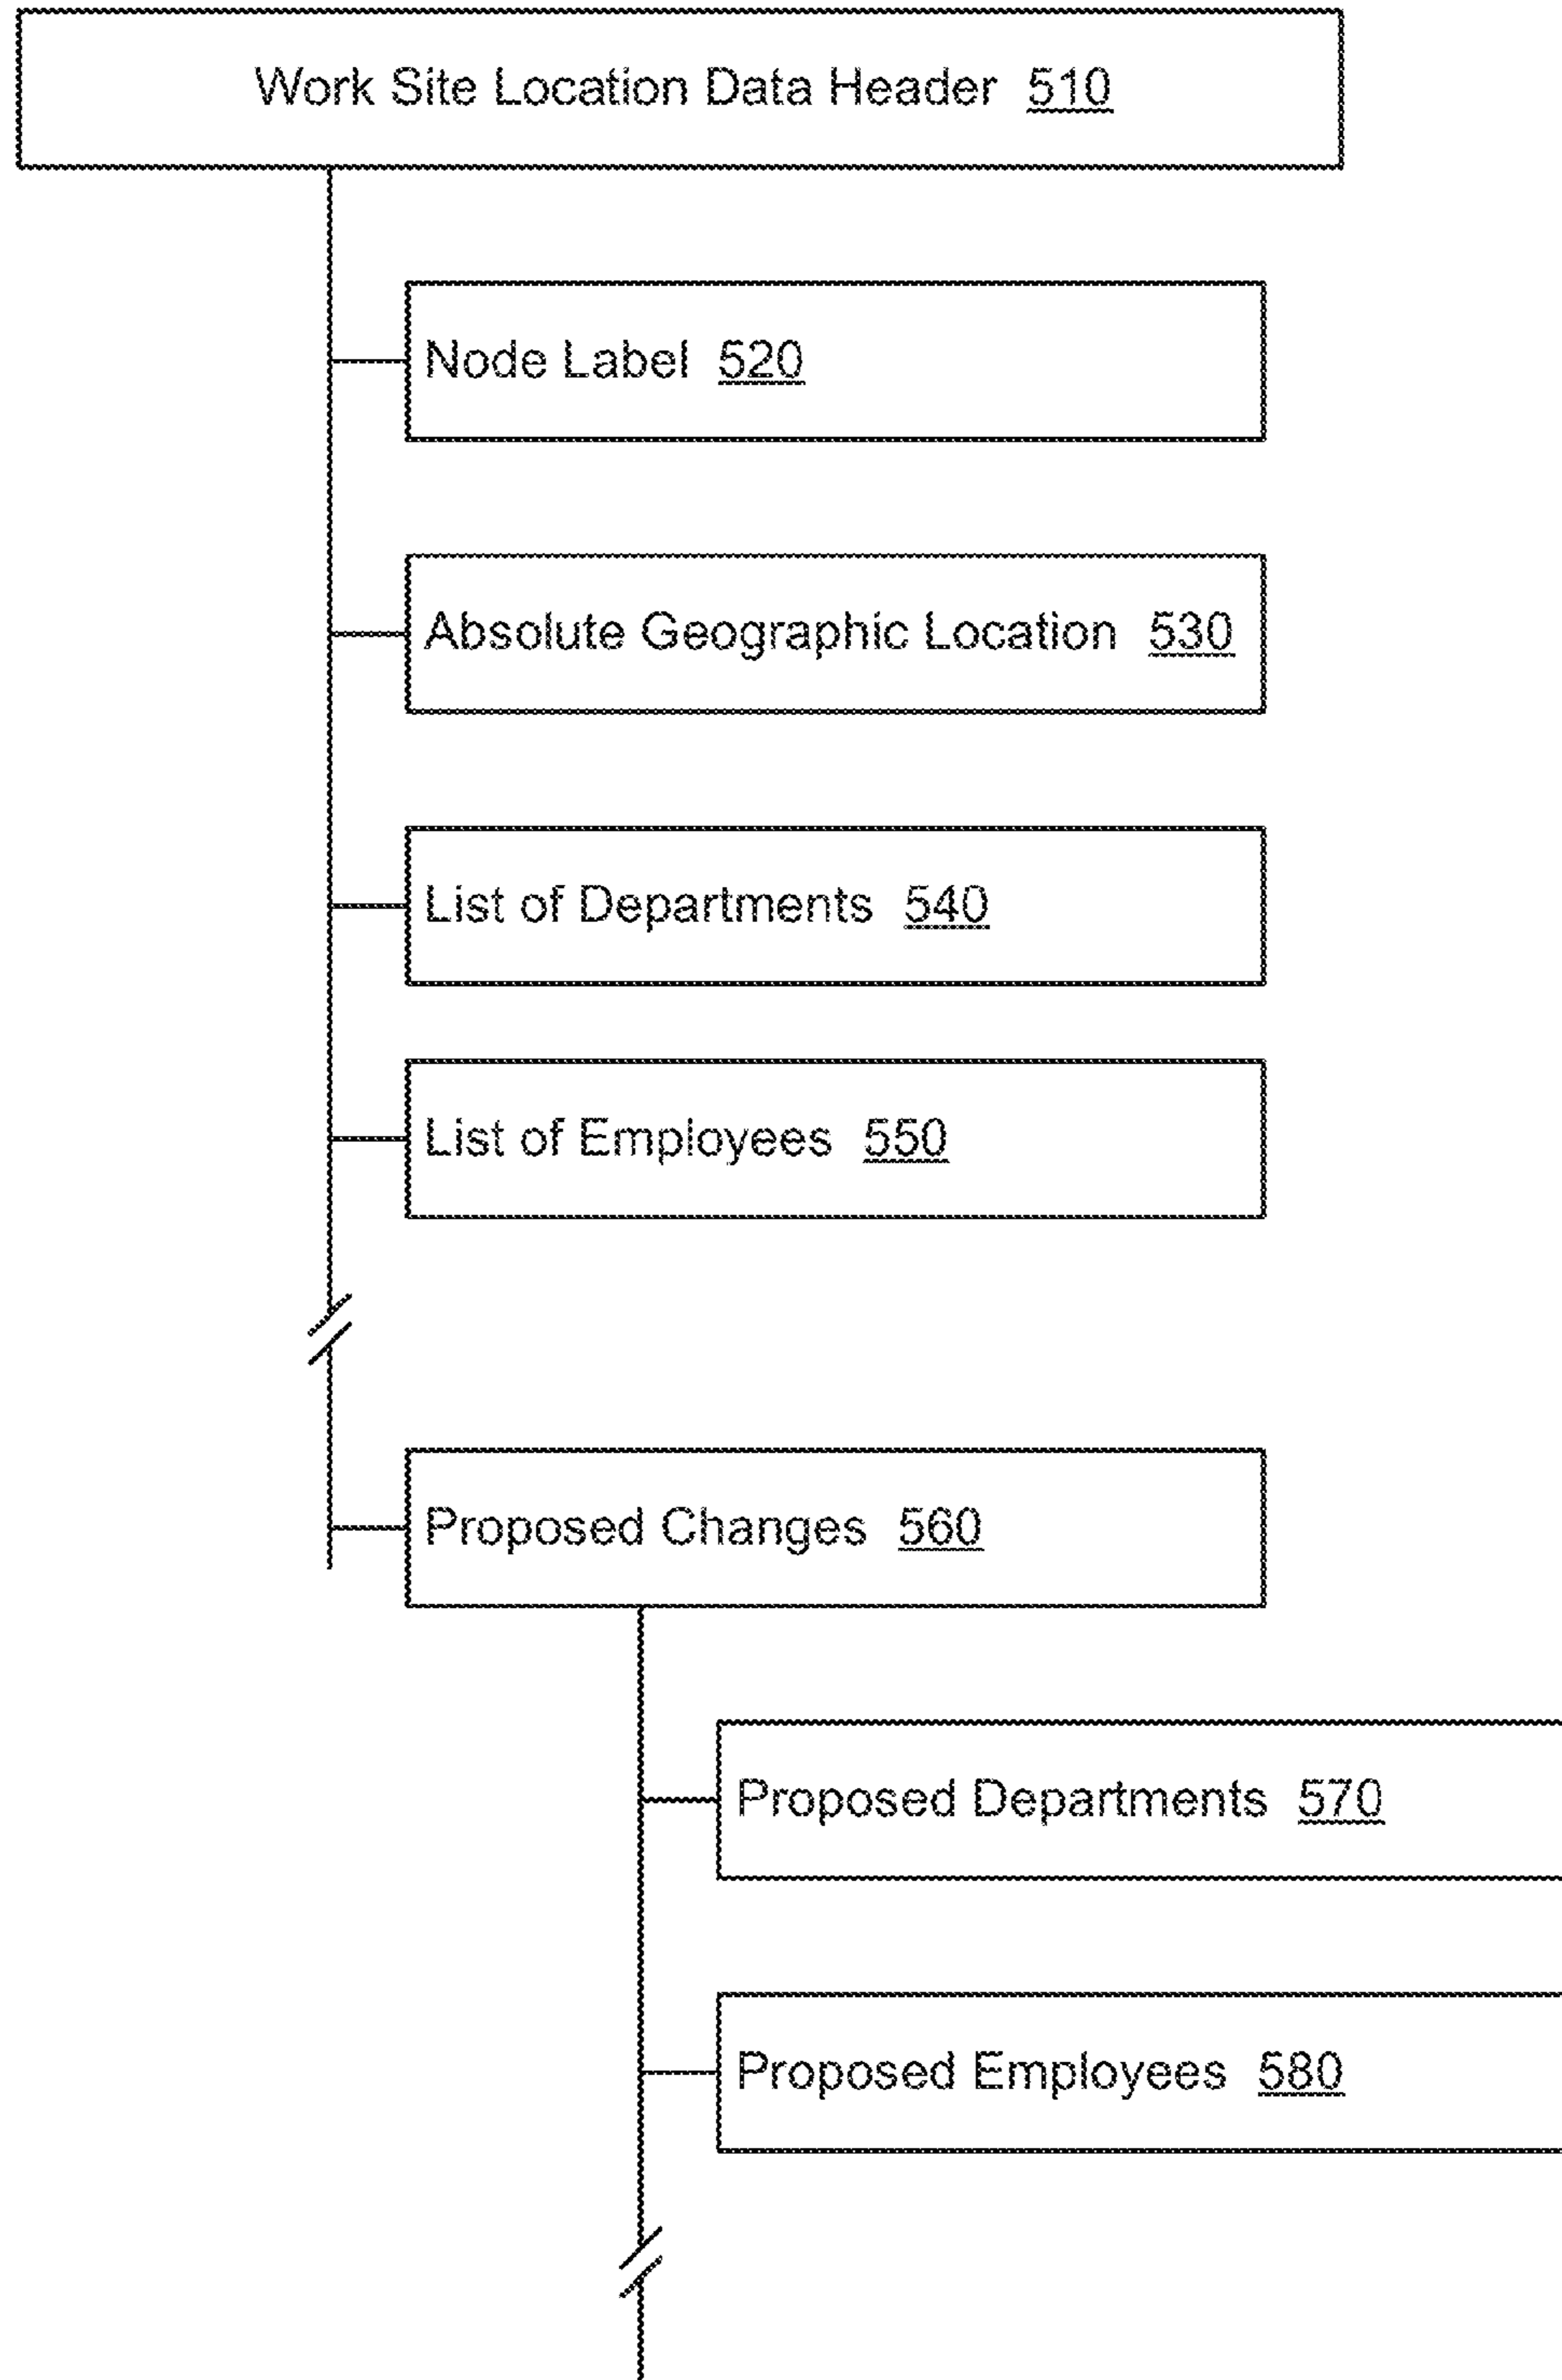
Work Site Location Data Header 510

Node Label 520

Absolute Geographic Location 530

List of Departments 540

List of Employees 550

Proposed Changes 560

Proposed Departments 570

Proposed Employees 580